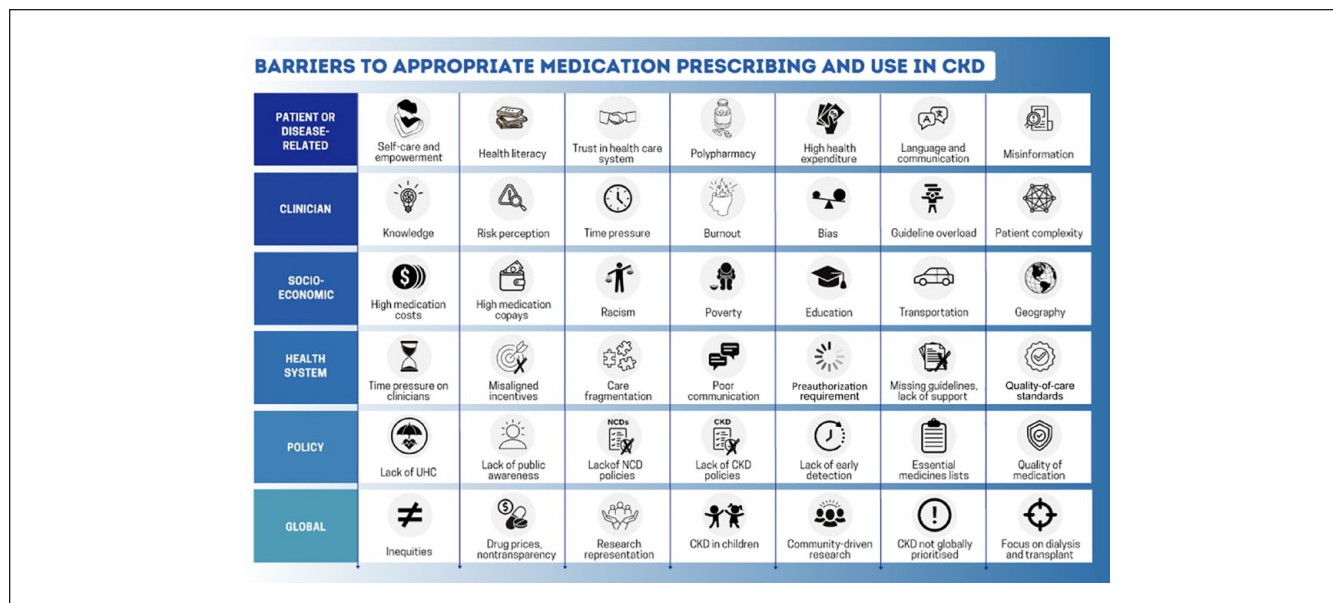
BARRIERS TO APPROPRIATE MEDICATION PRESCRIBING AND USE IN CKD

| | | | | | | | |
|---|---|---|---|---|---|---|---|
| PATIENT OR DISEASE-RELATED | Self-care and empowerment | Health literacy | Trust in health care system | Polypharmacy | High health expenditure | Language and communication | Misinformation |
| CLINICIAN | Knowledge | Risk perception | Time pressure | Burnout | Bias | Guideline overload | Patient complexity |
| SOCIO-ECONOMIC | High medication costs | High medication copays | Racism | Poverty | Education | Transportation | Geography |
| HEALTH SYSTEM | Time pressure on clinicians | Misaligned incentives | Care fragmentation | Poor communication | Preauthorization requirement | Missing guidelines, lack of support | Quality-of-care standards |
| POLICY | Lack of UHC | Lack of public awareness | NCDs Lackof NCD policies | CKD Lack of CKD policies | Lack of early detection | Essential medicines lists | Quality of medication |
| GLOBAL | Inequities | Drug prices, nontransparency | Research representation | CKD in children | Community-driven research | CKD not globally prioritised | Focus on dialysis and transplant |